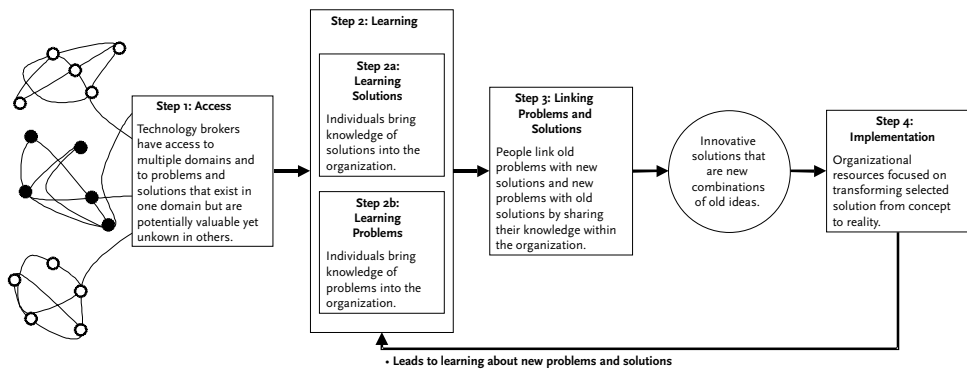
Step 1: Access

Technology brokers have access to multiple domains and to problems and solutions that exist in one domain but are potentially valuable yet unkown in others.

Step 2: Learning

Step 2a: Learning Solutions

Individuals bring knowledge of solutions into the organization.

Step 2b: Learning Problems

Individuals bring knowledge of problems into the organization.

Step 3: Linking Problems and Solutions

People link old problems with new solutions and new problems with old solutions by sharing their knowledge within the organization.

Innovative solutions that are new combinations of old ideas.

Step 4: Implementation

Organizational resources focused on transforming selected solution from concept to reality.

• Leads to learning about new problems and solutions